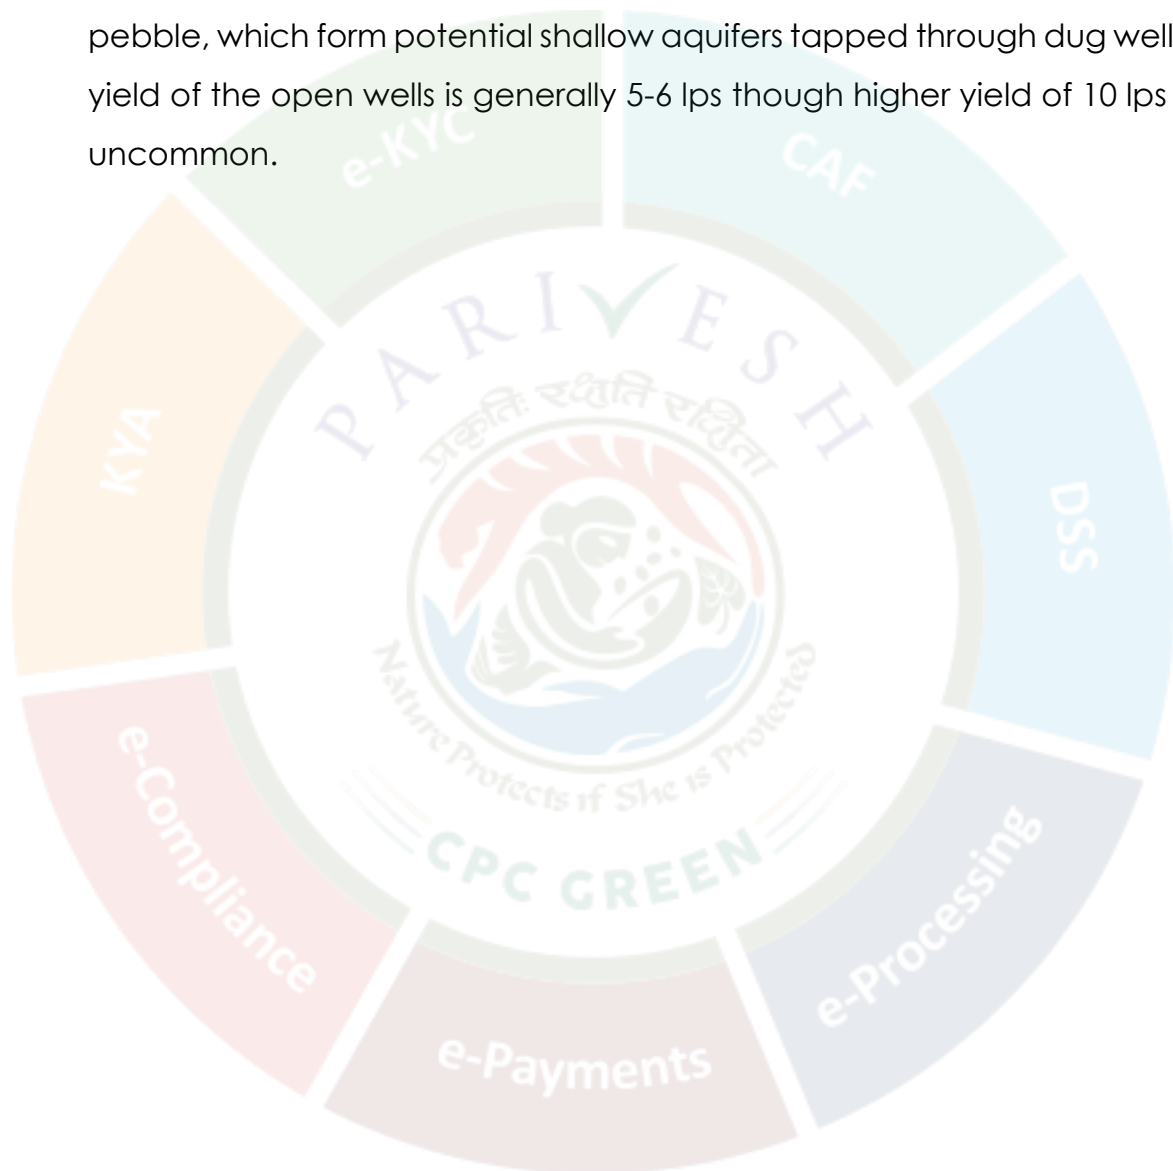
pebble, which form potential shallow aquifers tapped through dug well yield of the open wells is generally 5-6 lps though higher yield of 10 lps uncommon.

e-KYC
CAF
KYA
DSS
e-Compliance
e-Processing
e-Payments
PARIVESH
प्रकृतिः रक्षति रक्षिता
Nature Protects if She is Protected
CPC GREEN